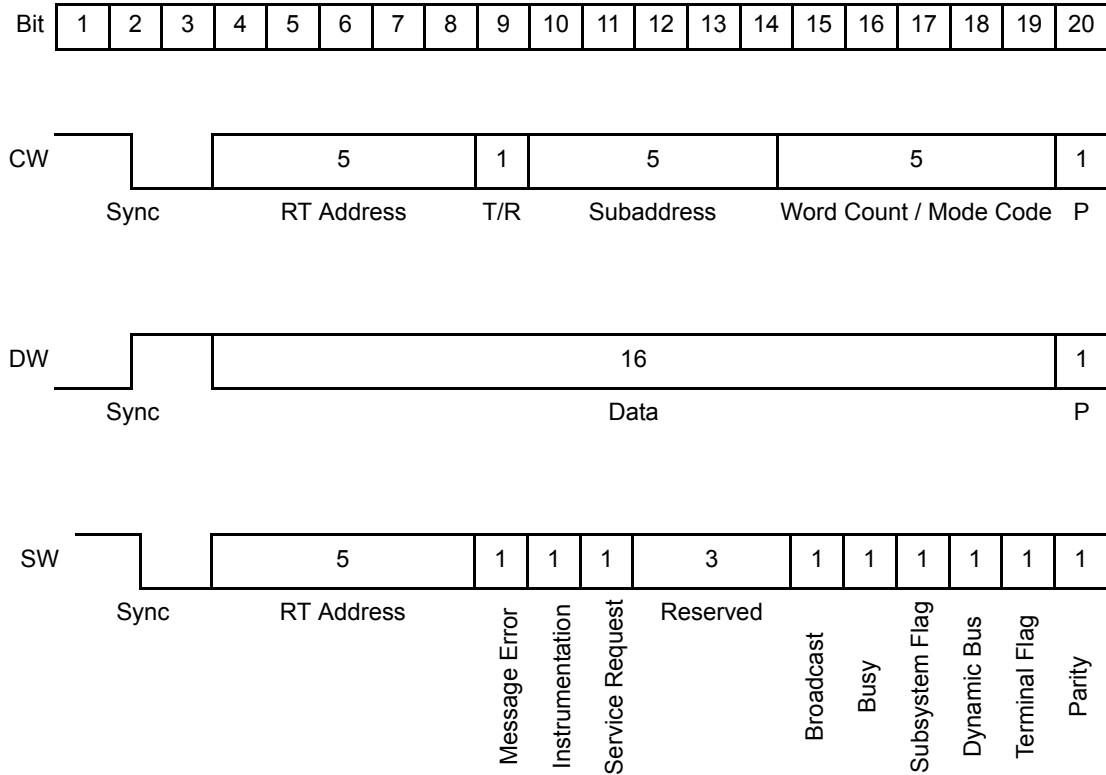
| Bit | 1 | 2 | 3 | 4 | 5 | 6 | 7 | 8 | 9 | 10 | 11 | 12 | 13 | 14 | 15 | 16 | 17 | 18 | 19 | 20 |
|---|---|---|---|---|---|---|---|---|---|---|---|---|---|---|---|---|---|---|---|---|

CW
5 1 5 5 1
Sync RT Address T/R Subaddress Word Count / Mode Code P

DW
16 1
Sync Data P

SW
5 1 1 1 3 1 1 1 1 1 1
Sync RT Address Message Error Instrumentation Service Request Reserved Broadcast Busy Subsystem Flag Dynamic Bus Terminal Flag Parity